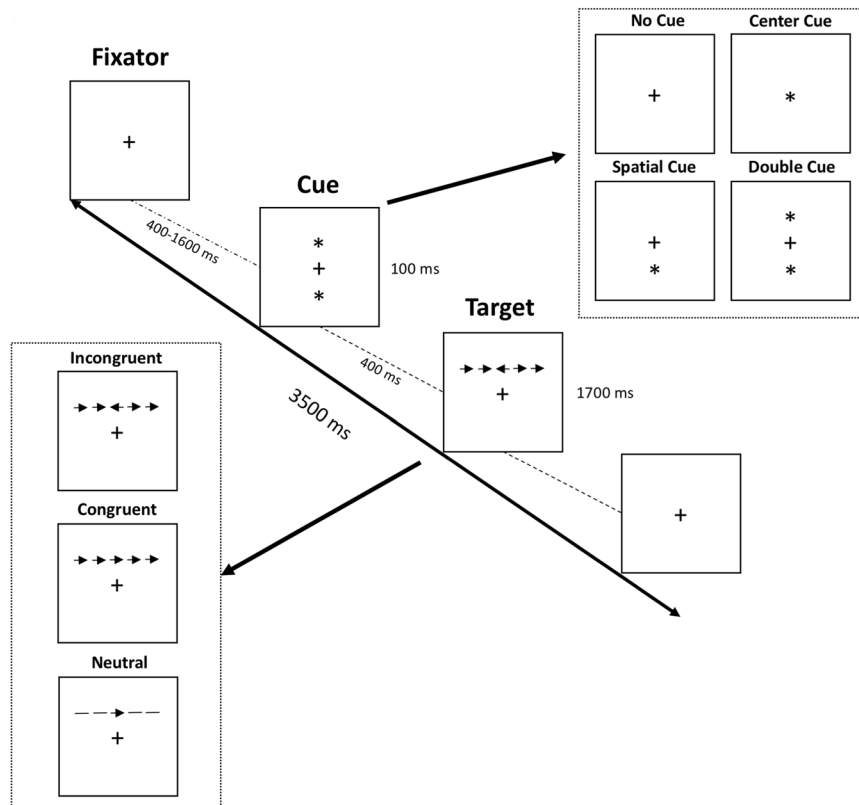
Fixator

+

Cue

*
+
*

100 ms

400-1600 ms

No Cue

+

Center Cue

*

Spatial Cue

+
*

Double Cue

*
+
*

Target

→→←→→
+

1700 ms

400 ms

3500 ms

+

Incongruent

→→←→→
+

Congruent

→→→→→
+

Neutral

— —→— —
+